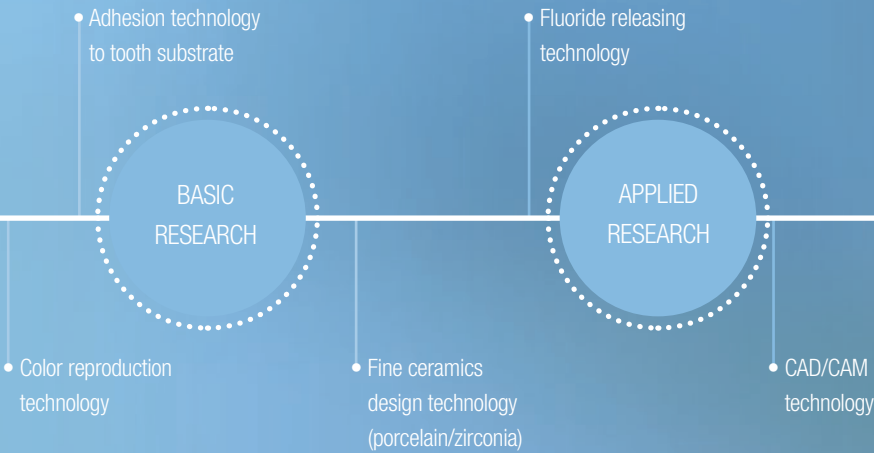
Adhesion technology to tooth substrate

Fluoride releasing technology

BASIC RESEARCH

APPLIED RESEARCH

Color reproduction technology

Fine ceramics design technology (porcelain/zirconia)

CAD/CAM technology